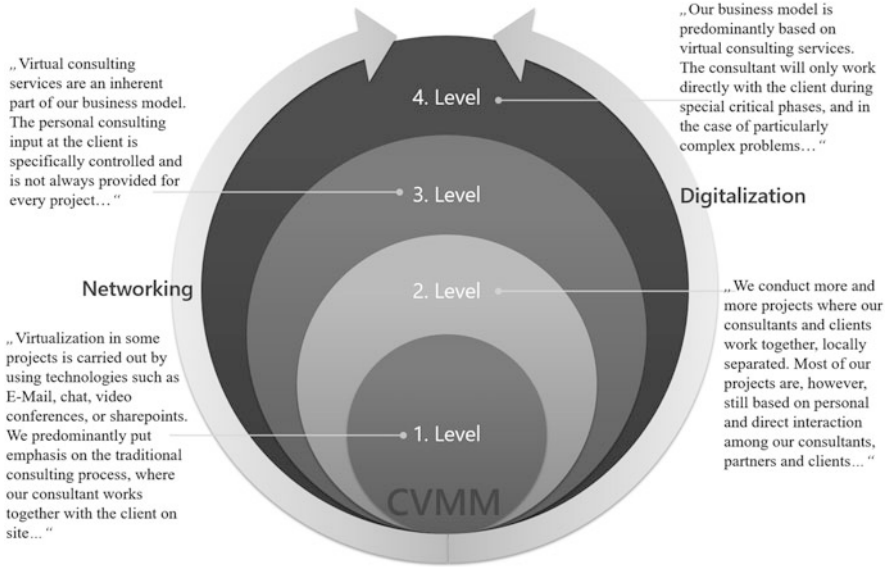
„Our business model is predominantly based on virtual consulting services. The consultant will only work directly with the client during special critical phases, and in the case of particularly complex problems… "

„Virtual consulting services are an inherent part of our business model. The personal consulting input at the client is specifically controlled and is not always provided for every project… "

4. Level

3. Level

Digitalization

Networking

2. Level

„We conduct more and more projects where our consultants and clients work together, locally separated. Most of our projects are, however, still based on personal and direct interaction among our consultants, partners and clients… "

„Virtualization in some projects is carried out by using technologies such as E-Mail, chat, video conferences, or sharepoints. We predominantly put emphasis on the traditional consulting process, where our consultant works together with the client on site… "

1. Level

CVMM